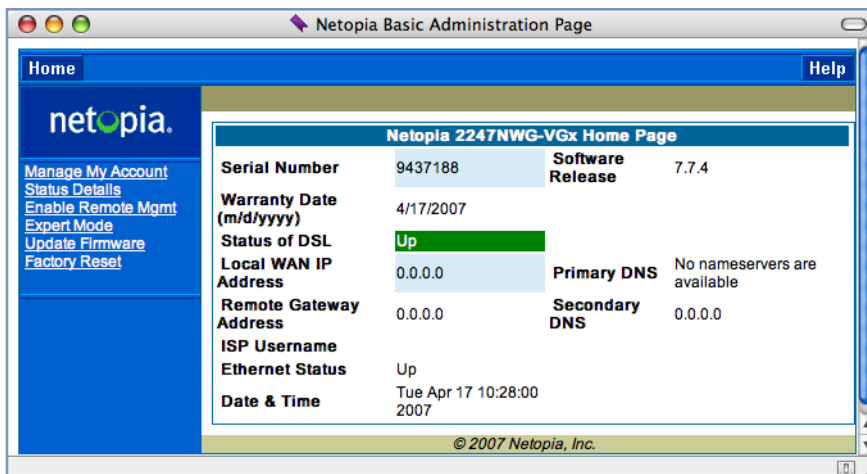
Netopia Basic Administration Page

Home

Help

netopia.

Manage My Account
Status Details
Enable Remote Mgmt
Expert Mode
Update Firmware
Factory Reset

Netopia 2247NWG-VGx Home Page

| Serial Number | 9437188 | Software Release | 7.7.4 |
|---|---|---|---|
| Warranty Date (m/d/yyyy) | 4/17/2007 | | |
| Status of DSL | Up | | |
| Local WAN IP Address | 0.0.0.0 | Primary DNS | No nameservers are available |
| Remote Gateway Address | 0.0.0.0 | Secondary DNS | 0.0.0.0 |
| ISP Username | | | |
| Ethernet Status | Up | | |
| Date & Time | Tue Apr 17 10:28:00 2007 | | |

© 2007 Netopia, Inc.